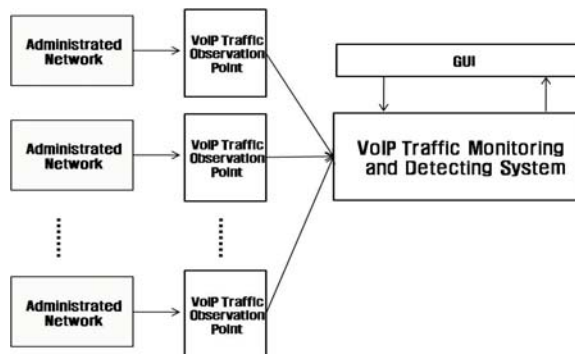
Administrated Network

VoIP Traffic Observation Point

Administrated Network

VoIP Traffic Observation Point

Administrated Network

VoIP Traffic Observation Point

GUI

VoIP Traffic Monitoring and Detecting System